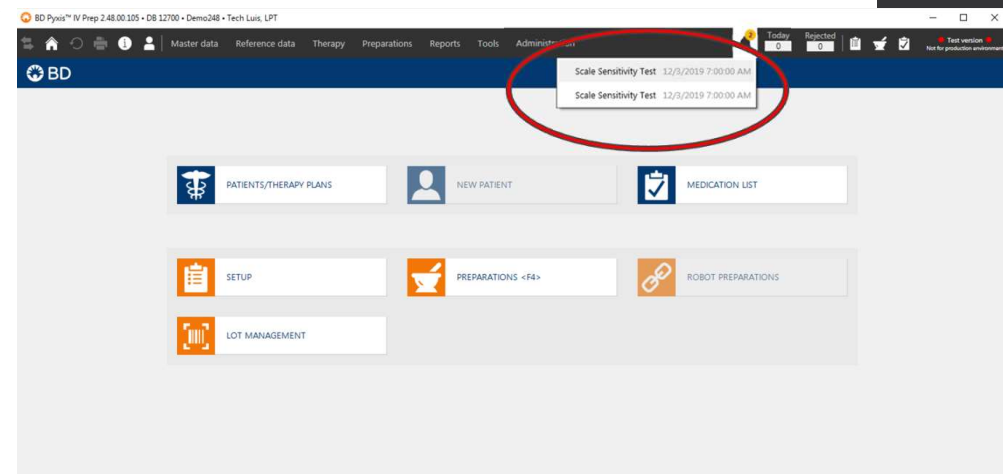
BD Pyxis™ IV Prep 2.48.00.105 • DB 12700 • Demo248 • Tech Luis, LPT

Master data Reference data Therapy Preparations Reports Tools Administration

2 Today 0 Rejected 0

Test version Not for production environment

BD

Scale Sensitivity Test 12/3/2019 7:00:00 AM
Scale Sensitivity Test 12/3/2019 7:00:00 AM

PATIENTS/THERAPY PLANS

NEW PATIENT

MEDICATION LIST

SETUP

PREPARATIONS <F4>

ROBOT PREPARATIONS

LOT MANAGEMENT